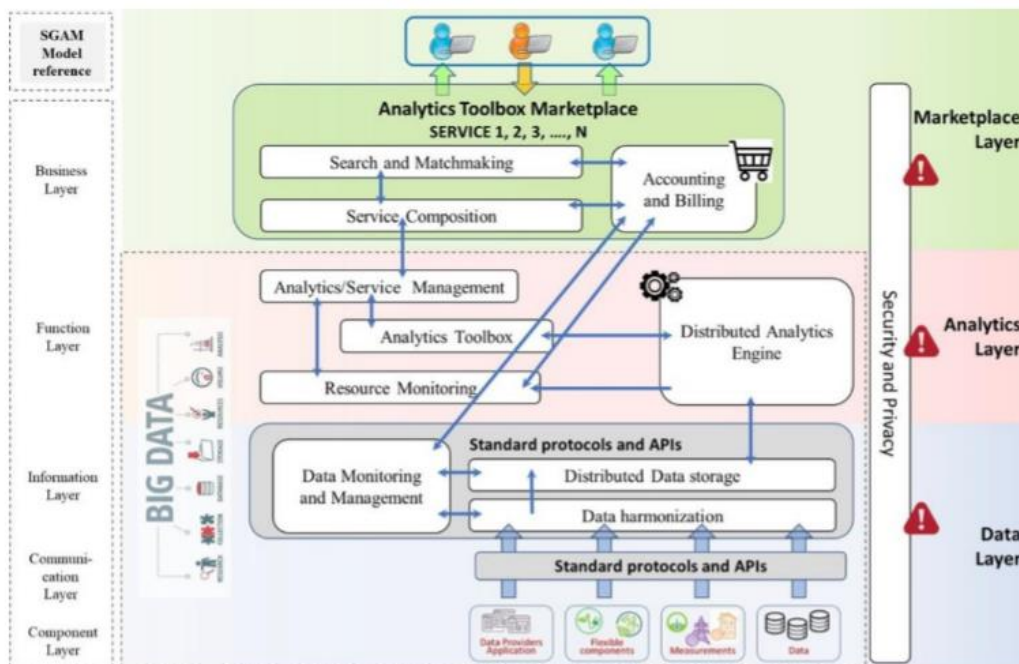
SGAM Model reference

Business Layer

Function Layer

Information Layer

Communication Layer

Component Layer

BIG DATA

Analytics Toolbox Marketplace
SERVICE 1, 2, 3, ...., N

Search and Matchmaking

Service Composition

Accounting and Billing

Analytics/Service Management

Analytics Toolbox

Distributed Analytics Engine

Resource Monitoring

Standard protocols and APIs

Data Monitoring and Management

Distributed Data storage

Data harmonization

Standard protocols and APIs

Data Providers Application

Flexible components

Measurements

Data

Security and Privacy

Marketplace Layer

Analytics Layer

Data Layer